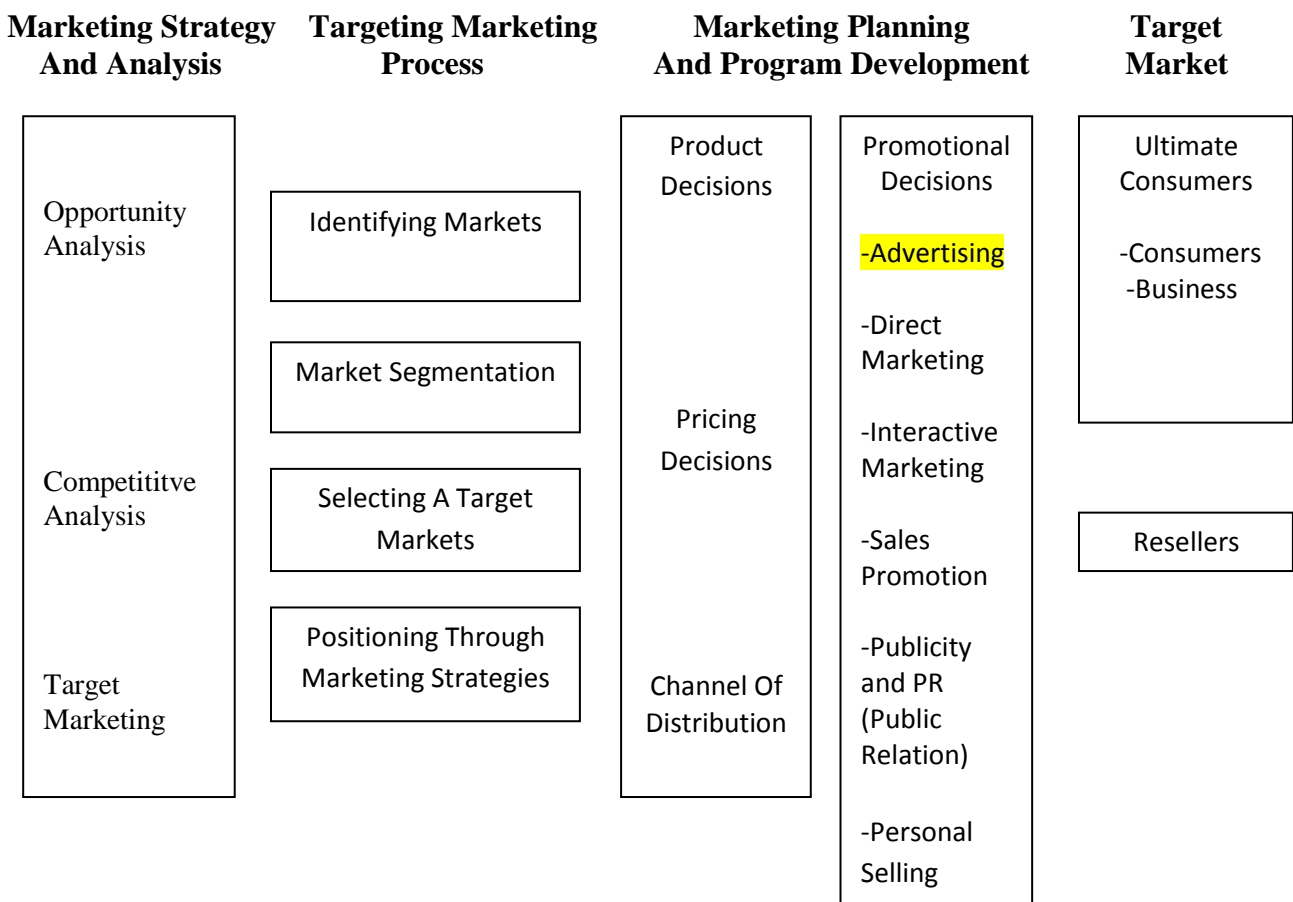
Marketing Strategy And Analysis

Opportunity Analysis

Competititve Analysis

Target Marketing

Targeting Marketing Process

Identifying Markets

Market Segmentation

Selecting A Target Markets

Positioning Through Marketing Strategies

Marketing Planning And Program Development

Product Decisions

Pricing Decisions

Channel Of Distribution

Promotional Decisions

-Advertising

-Direct Marketing

-Interactive Marketing

-Sales Promotion

-Publicity and PR (Public Relation)

-Personal Selling

Target Market

Ultimate Consumers

-Consumers
-Business

Resellers